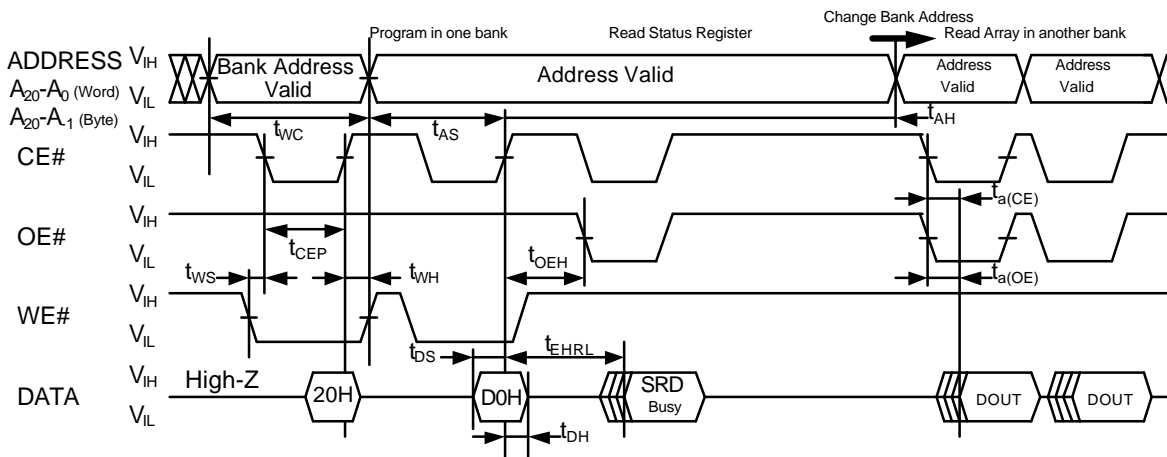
Change Bank Address

Program in one bank

Read Status Register

Read Array in another bank

ADDRESS $V_{IH}$
$A_{20}$-$A_0$ (Word) $V_{IL}$
$A_{20}$-$A_1$ (Byte)

Bank Address Valid

Address Valid

Address Valid

Address Valid

$t_{WC}$

$t_{AS}$

$t_{AH}$

CE# $V_{IH}$
$V_{IL}$

$t_{a(CE)}$

OE# $V_{IH}$
$V_{IL}$

$t_{CEP}$

$t_{OEH}$

$t_{a(OE)}$

$t_{WS}$

$t_{WH}$

WE# $V_{IH}$
$V_{IL}$

$t_{DS}$

$t_{EHRL}$

DATA $V_{IH}$
$V_{IL}$

High-Z

20H

D0H

SRD
Busy

DOUT

DOUT

$t_{DH}$